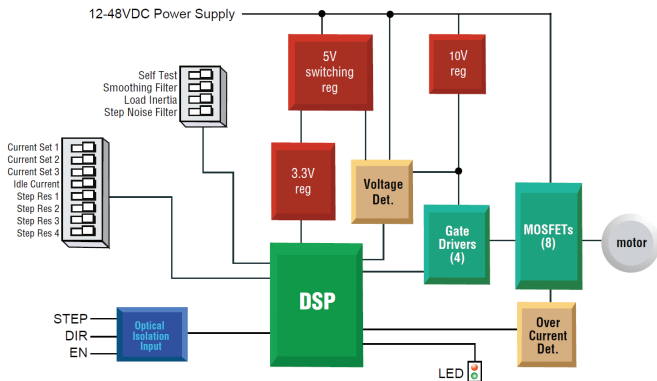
12-48VDC Power Supply

5V switching reg

10V reg

Self Test
Smoothing Filter
Load Inertia
Step Noise Filter

Current Set 1
Current Set 2
Current Set 3
Idle Current
Step Res 1
Step Res 2
Step Res 3
Step Res 4

3.3V reg

Voltage Det.

Gate Drivers (4)

MOSFETs (8)

motor

DSP

STEP
DIR
EN

Optical Isolation Input

Over Current Det.

LED